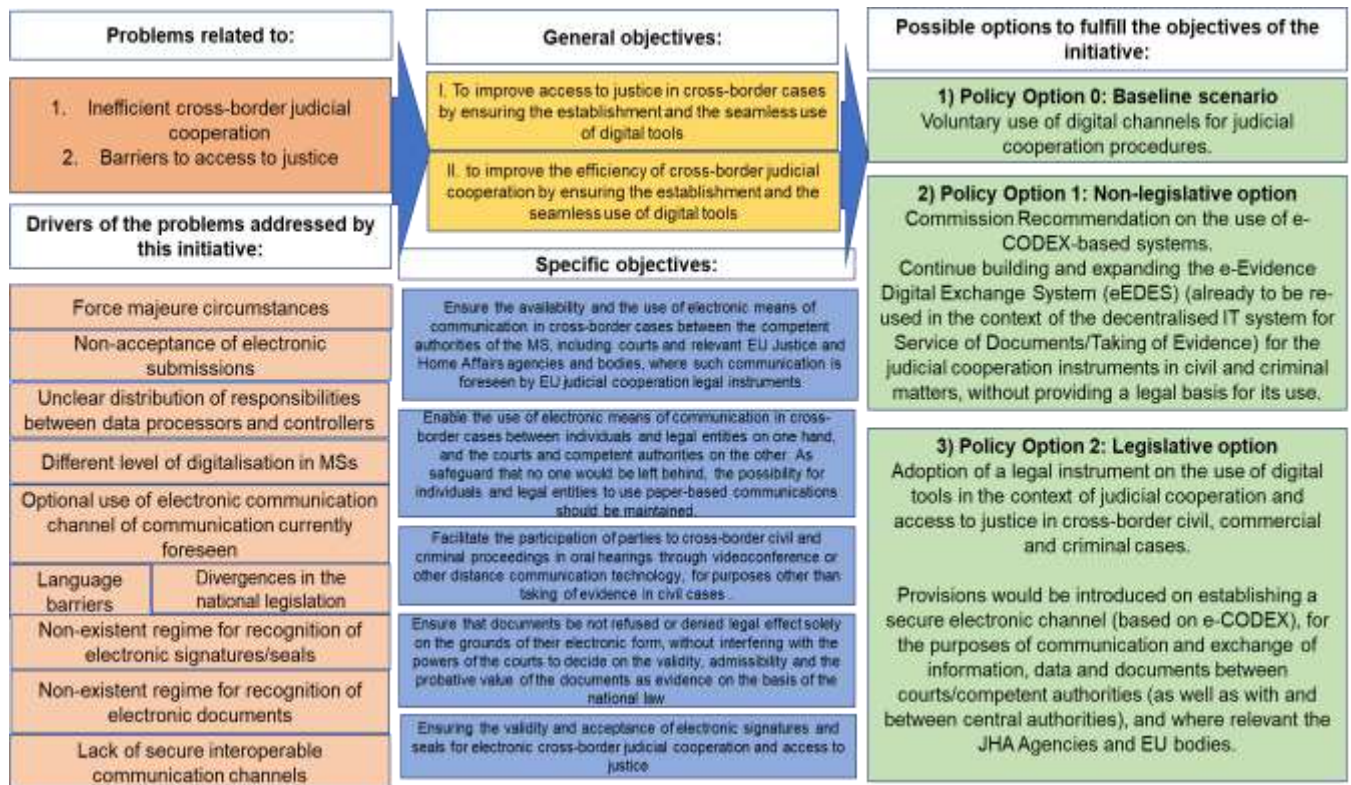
Problems related to:

1. Inefficient cross-border judicial cooperation
2. Barriers to access to justice

Drivers of the problems addressed by this initiative:

Force majeure circumstances

Non-acceptance of electronic submissions

Unclear distribution of responsibilities between data processors and controllers

Different level of digitalisation in MSs

Optional use of electronic communication channel of communication currently foreseen

Language barriers

Divergences in the national legislation

Non-existent regime for recognition of electronic signatures/seals

Non-existent regime for recognition of electronic documents

Lack of secure interoperable communication channels

General objectives:

I. To improve access to justice in cross-border cases by ensuring the establishment and the seamless use of digital tools

II. to improve the efficiency of cross-border judicial cooperation by ensuring the establishment and the seamless use of digital tools

Specific objectives:

Ensure the availability and the use of electronic means of communication in cross-border cases between the competent authorities of the MS, including courts and relevant EU Justice and Home Affairs agencies and bodies, where such communication is foreseen by EU judicial cooperation legal instruments

Enable the use of electronic means of communication in cross-border cases between individuals and legal entities on one hand, and the courts and competent authorities on the other. As safeguard that no one would be left behind, the possibility for individuals and legal entities to use paper-based communications should be maintained.

Facilitate the participation of parties to cross-border civil and criminal proceedings in oral hearings through videoconference or other distance communication technology, for purposes other than taking of evidence in civil cases

Ensure that documents be not refused or denied legal effect solely on the grounds of their electronic form, without interfering with the powers of the courts to decide on the validity, admissibility and the probative value of the documents as evidence on the basis of the national law

Ensuring the validity and acceptance of electronic signatures and seals for electronic cross-border judicial cooperation and access to justice

Possible options to fulfill the objectives of the initiative:

1) Policy Option 0: Baseline scenario
Voluntary use of digital channels for judicial cooperation procedures.

2) Policy Option 1: Non-legislative option
Commission Recommendation on the use of e-CODEX-based systems.
Continue building and expanding the e-Evidence Digital Exchange System (eEDES) (already to be re-used in the context of the decentralised IT system for Service of Documents/Taking of Evidence) for the judicial cooperation instruments in civil and criminal matters, without providing a legal basis for its use.

3) Policy Option 2: Legislative option
Adoption of a legal instrument on the use of digital tools in the context of judicial cooperation and access to justice in cross-border civil, commercial and criminal cases.

Provisions would be introduced on establishing a secure electronic channel (based on e-CODEX), for the purposes of communication and exchange of information, data and documents between courts/competent authorities (as well as with and between central authorities), and where relevant the JHA Agencies and EU bodies.